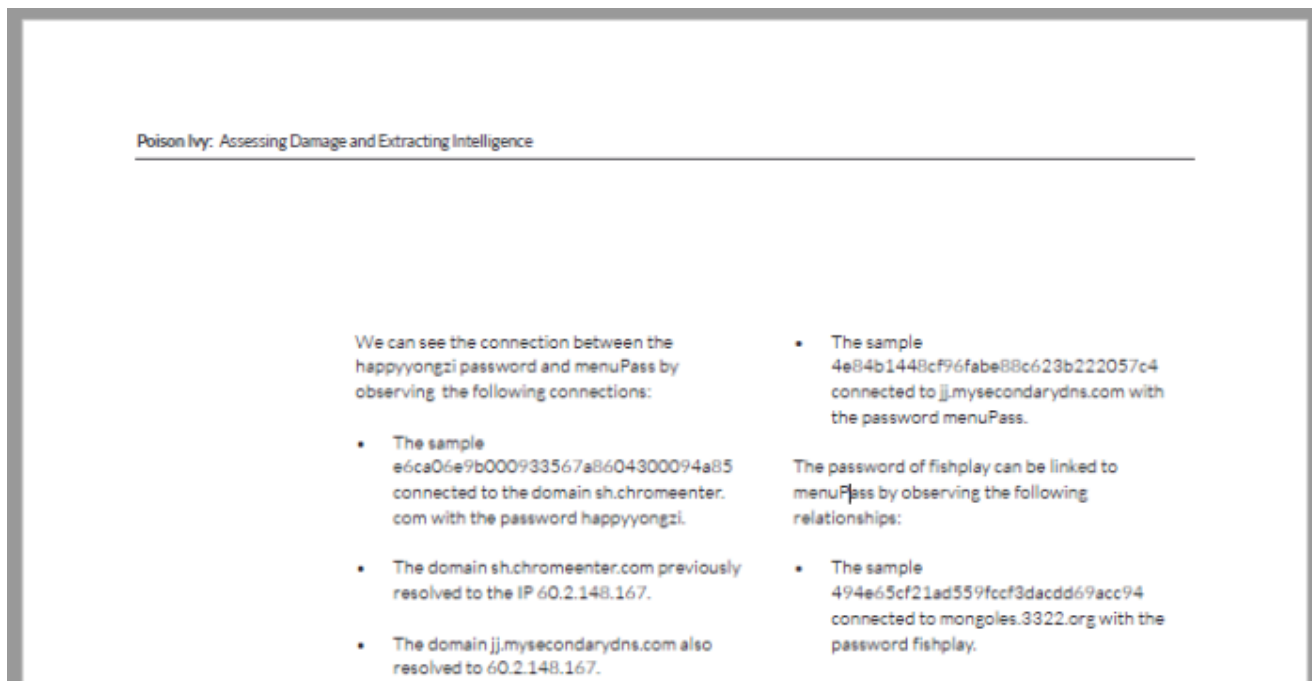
Poison Ivy: Assessing Damage and Extracting Intelligence

We can see the connection between the happyyongzi password and menuPass by observing the following connections:

- The sample e6ca06e9b000933567a8604300094a85 connected to the domain sh.chromeenter.com with the password happyyongzi.

- The domain sh.chromeenter.com previously resolved to the IP 60.2.148.167.

- The domain jj.mysecondarydns.com also resolved to 60.2.148.167.

- The sample 4e84b1448cf96fabe88c623b222057c4 connected to jj.mysecondarydns.com with the password menuPass.

The password of fishplay can be linked to menuPass by observing the following relationships:

- The sample 494e65cf21ad559fccf3dacdd69acc94 connected to mongoles.3322.org with the password fishplay.